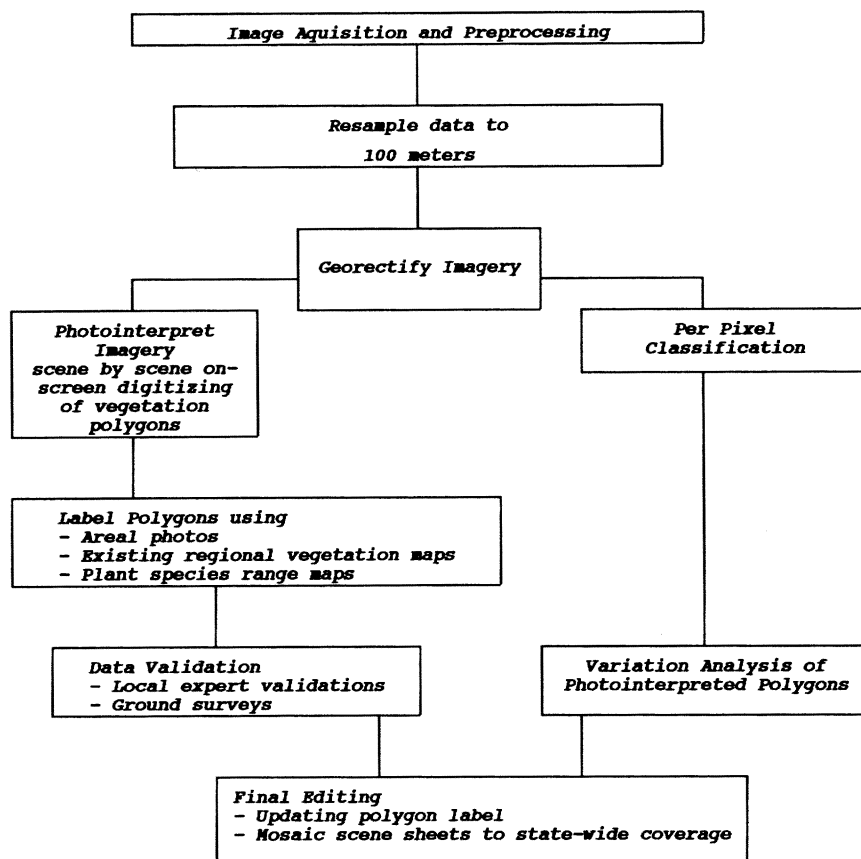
Image Aquisition and Preprocessing

Resample data to 100 meters

Georectify Imagery

Photointerpret Imagery scene by scene on-screen digitizing of vegetation polygons

Per Pixel Classification

Label Polygons using
- Areal photos
- Existing regional vegetation maps
- Plant species range maps

Data Validation
- Local expert validations
- Ground surveys

Variation Analysis of Photointerpreted Polygons

Final Editing
- Updating polygon label
- Mosaic scene sheets to state-wide coverage